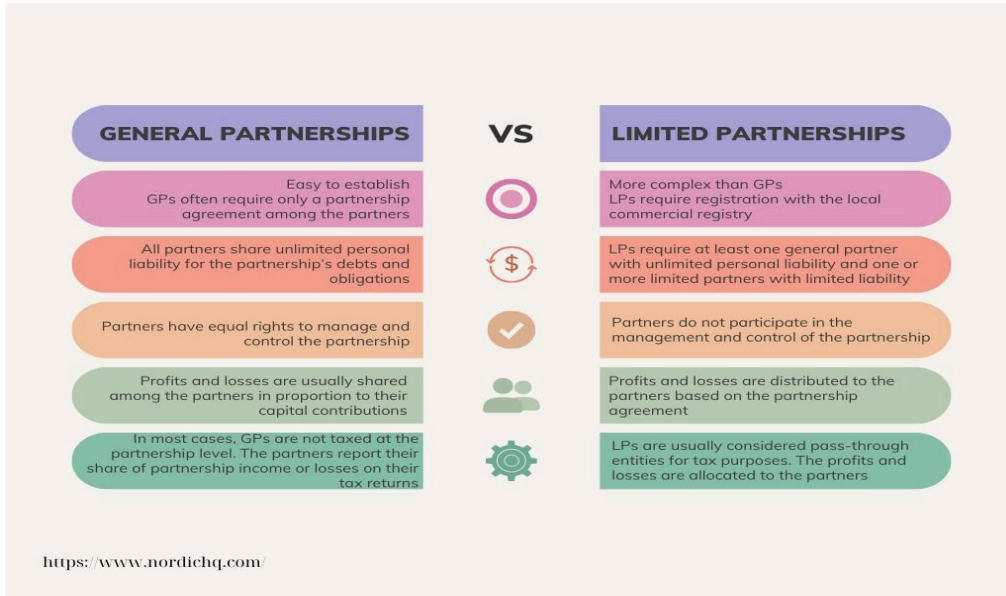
GENERAL PARTNERSHIPS

VS

LIMITED PARTNERSHIPS

Easy to establish
GPs often require only a partnership agreement among the partners

More complex than GPs
LPs require registration with the local commercial registry

All partners share unlimited personal liability for the partnership's debts and obligations

$

LPs require at least one general partner with unlimited personal liability and one or more limited partners with limited liability

Partners have equal rights to manage and control the partnership

Partners do not participate in the management and control of the partnership

Profits and losses are usually shared among the partners in proportion to their capital contributions

Profits and losses are distributed to the partners based on the partnership agreement

In most cases, GPs are not taxed at the partnership level. The partners report their share of partnership income or losses on their tax returns

LPs are usually considered pass-through entities for tax purposes. The profits and losses are allocated to the partners

https://www.nordichq.com/